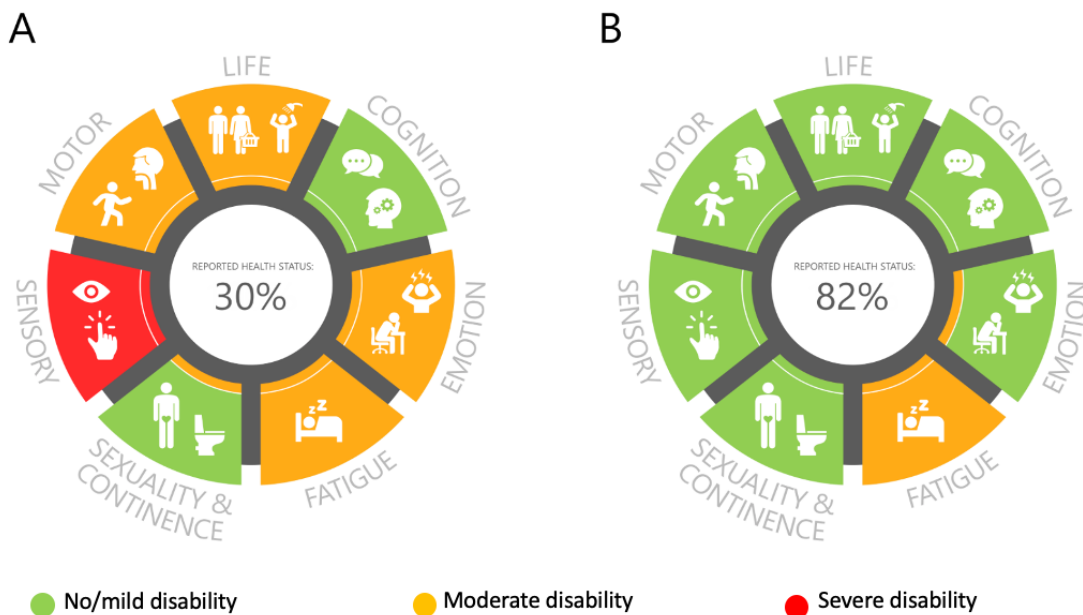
A

LIFE

MOTOR

COGNITION

SENSORY

REPORTED HEALTH STATUS:
30%

EMOTION

SEXUALITY & CONTINENCE

FATIGUE

B

LIFE

MOTOR

COGNITION

SENSORY

REPORTED HEALTH STATUS:
82%

EMOTION

SEXUALITY & CONTINENCE

FATIGUE

No/mild disability
Moderate disability
Severe disability